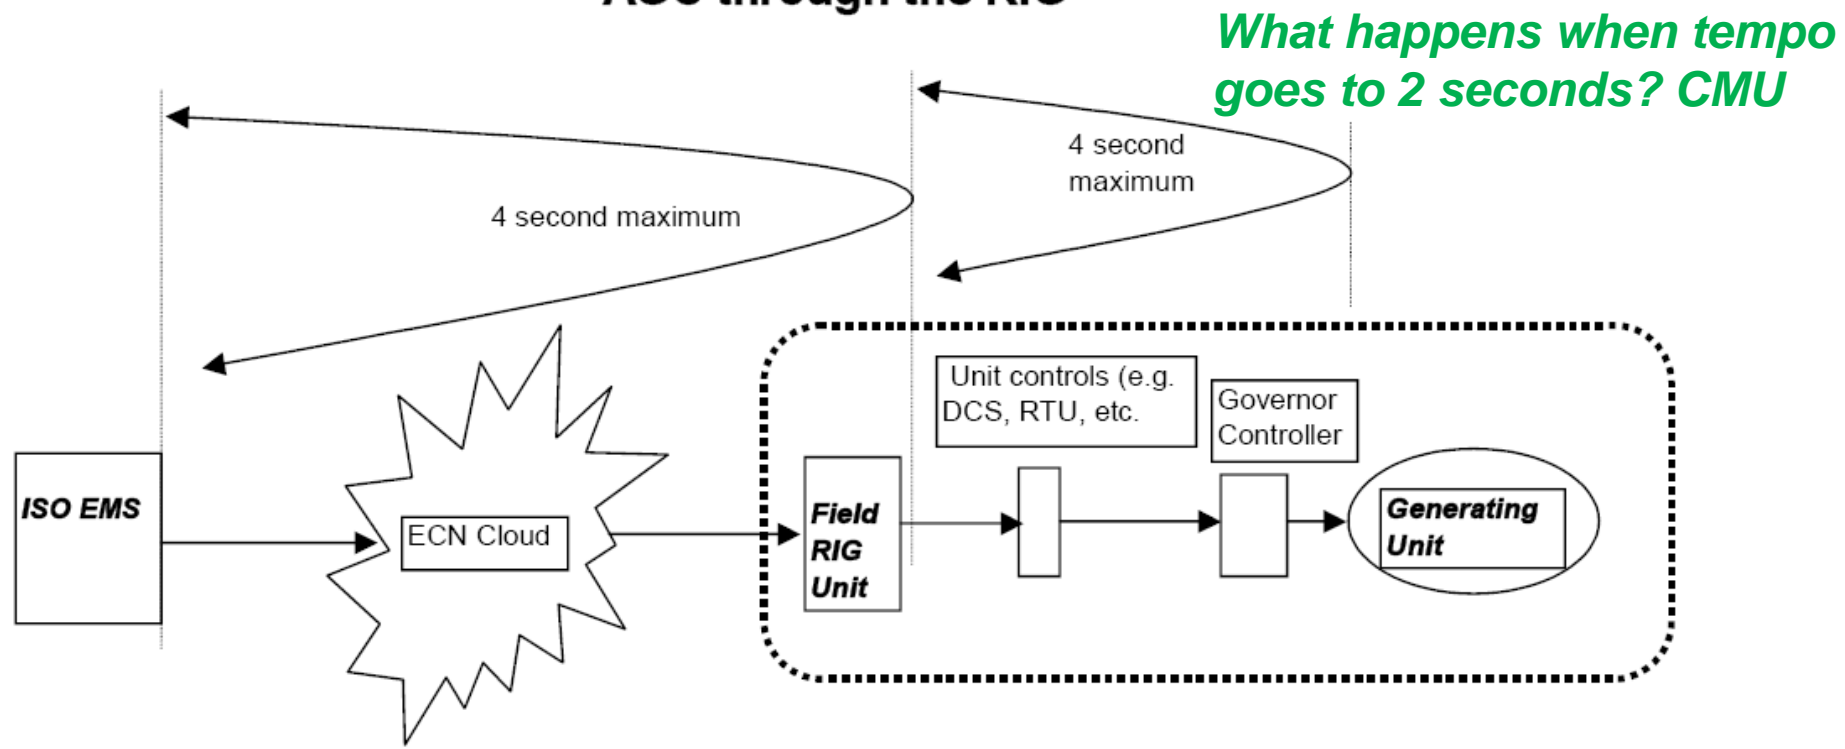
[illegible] through the RIG

What happens when tempo goes to 2 seconds? CMU

4 second maximum

4 second maximum

Unit controls (e.g. DCS, RTU, etc.

Governor Controller

ISO EMS

ECN Cloud

Field RIG Unit

Generating Unit